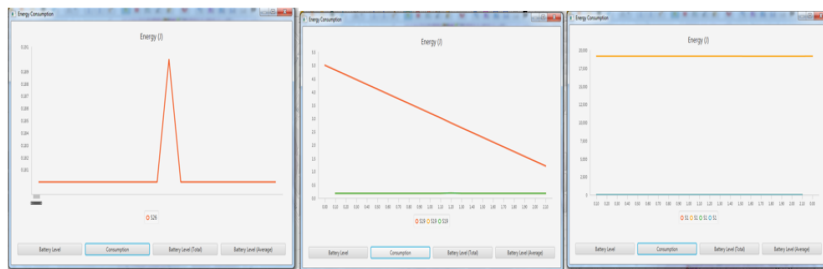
Energy Consumption

Energy (J)

0.01

0.009

0.008

0.007

0.006

0.005

0.004

0.003

0.002

0.001

0.00

S26

Battery Level
Consumption
Battery Level (Total)
Battery Level (Average)

Energy Consumption

Energy (J)

Battery Level
Consumption
Battery Level (Total)
Battery Level (Average)

Energy Consumption

Energy (J)

20,000

17,500

15,000

12,500

10,000

7,500

5,000

2,500

0

Battery Level
Consumption
Battery Level (Total)
Battery Level (Average)